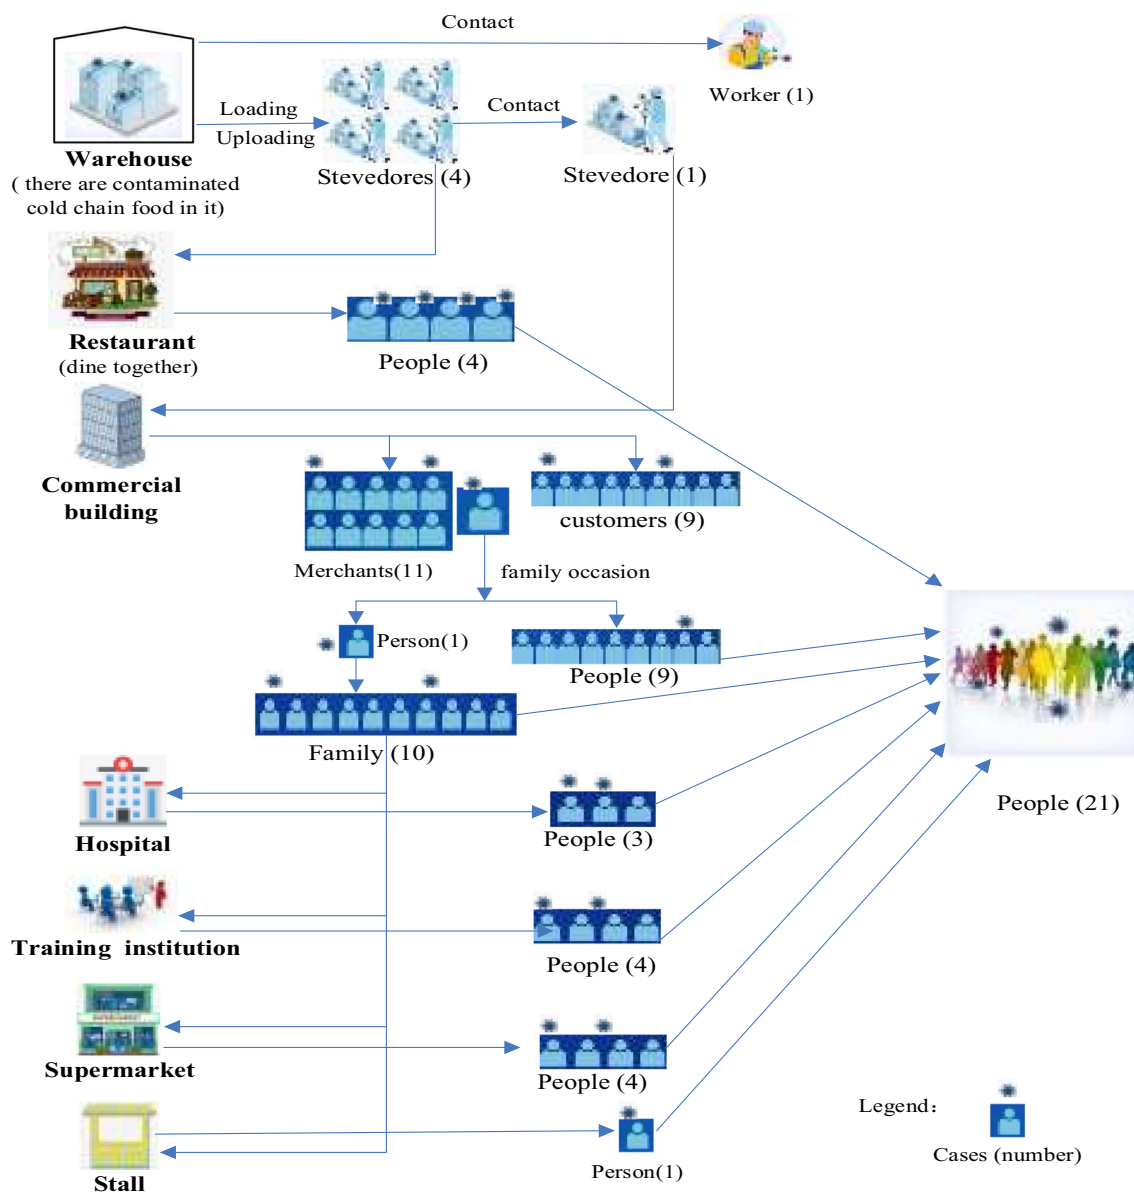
Contact

Worker (1)

Loading

Uploading

Contact

Warehouse
( there are contaminated cold chain food in it)

Stevedores (4)

Stevedore (1)

Restaurant
(dine together)

People (4)

Commercial building

Merchants(11)

customers (9)

family occasion

Person(1)

People (9)

Family (10)

Hospital

People (3)

People (21)

Training institution

People (4)

Supermarket

People (4)

Legend:

Cases (number)

Stall

Person(1)